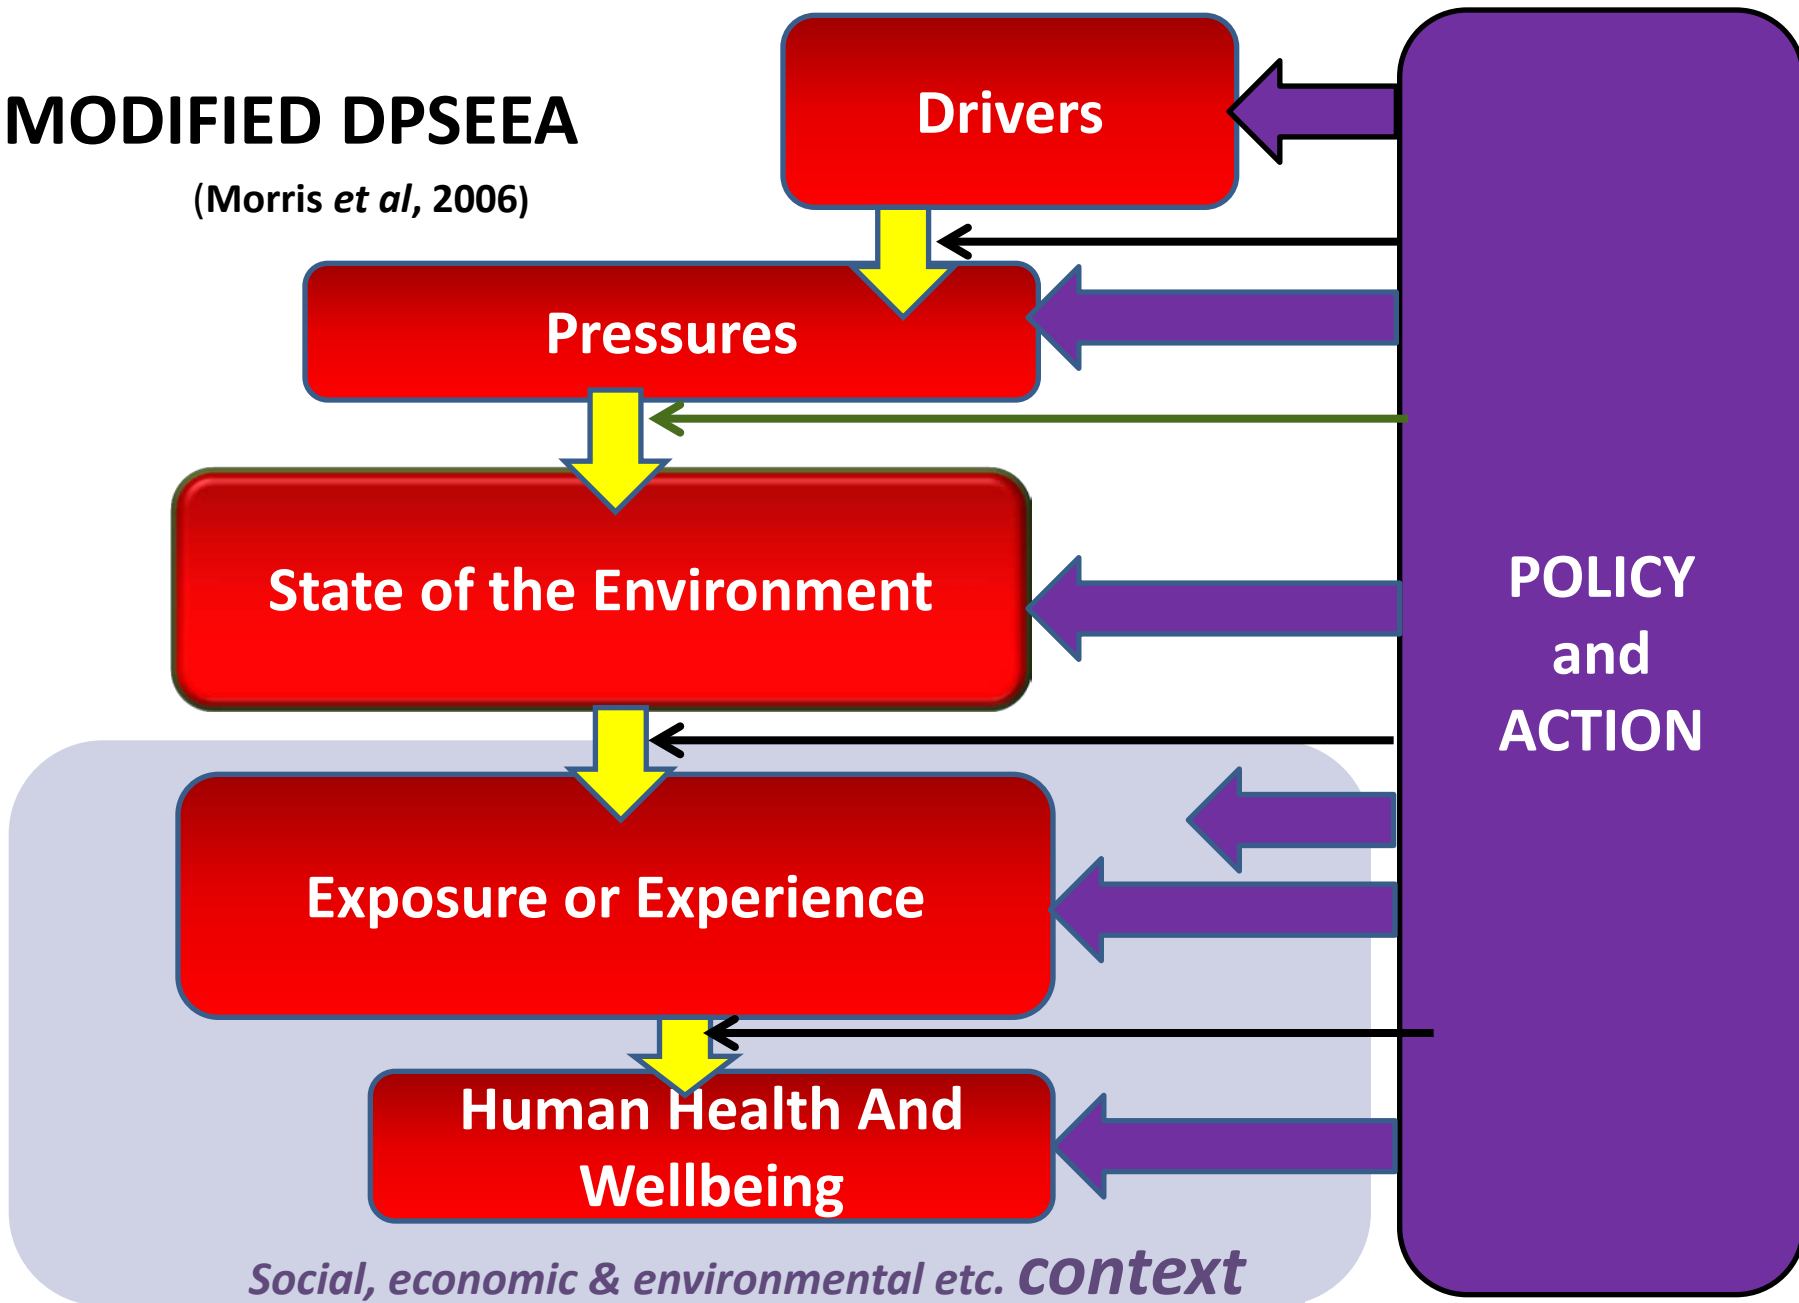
MODIFIED DPSEEA

(Morris *et al*, 2006)

Drivers

Pressures

State of the Environment

Exposure or Experience

Human Health And Wellbeing

POLICY and ACTION

Social, economic & environmental etc. context